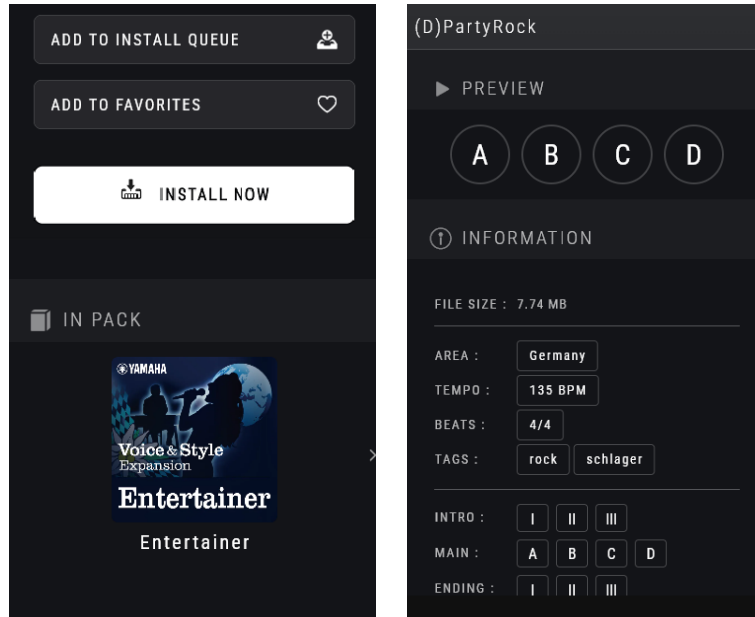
ADD TO INSTALL QUEUE

ADD TO FAVORITES

INSTALL NOW

IN PACK

YAMAHA

Voice & Style Expansion

Entertainer

Entertainer

(D)PartyRock

PREVIEW

A B C D

INFORMATION

FILE SIZE : 7.74 MB

AREA : Germany

TEMPO : 135 BPM

BEATS : 4/4

TAGS : rock schlager

INTRO : I II III

MAIN : A B C D

ENDING : I II III